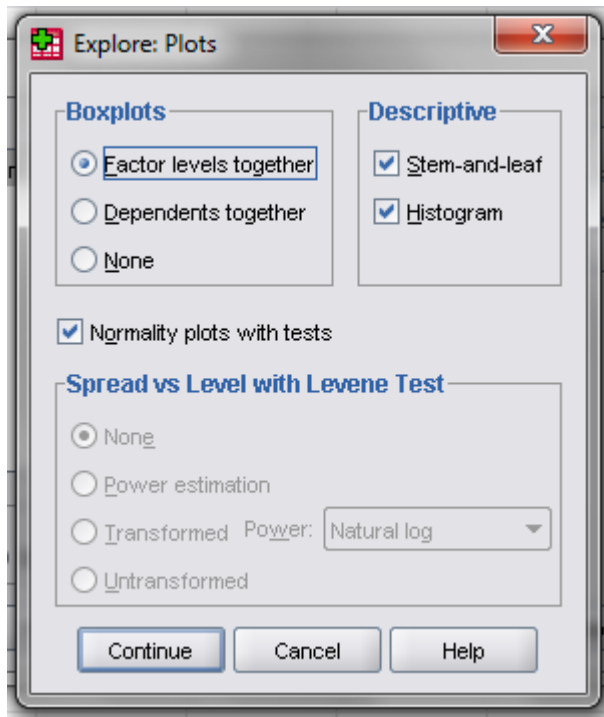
Explore: Plots

Boxplots
Factor levels together
Dependents together
None

Descriptive
Stem-and-leaf
Histogram

Normality plots with tests

Spread vs Level with Levene Test
None
Power estimation
Transformed Power: Natural log
Untransformed

Continue
Cancel
Help